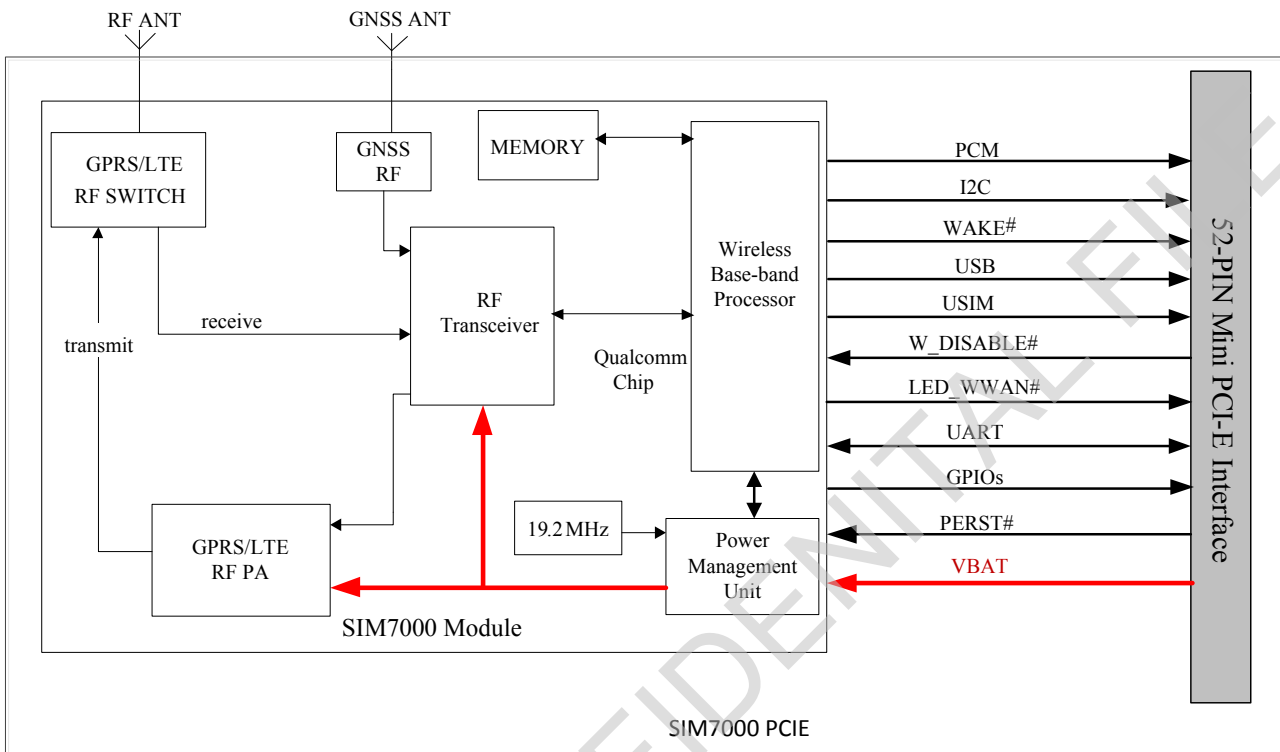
RF ANT

GNSS ANT

GPRS/LTE RF SWITCH

GNSS RF

MEMORY

RF Transceiver

Wireless Base-band Processor

receive

transmit

Qualcomm Chip

PCM

I2C

WAKE#

USB

USIM

W_DISABLE#

LED_WWAN#

UART

GPIOs

PERST#

VBAT

52-PIN Mini PCI-E Interface

19.2 MHz

Power Management Unit

GPRS/LTE RF PA

SIM7000 Module

SIM7000 PCIE

CONFIDENTIAL FILE